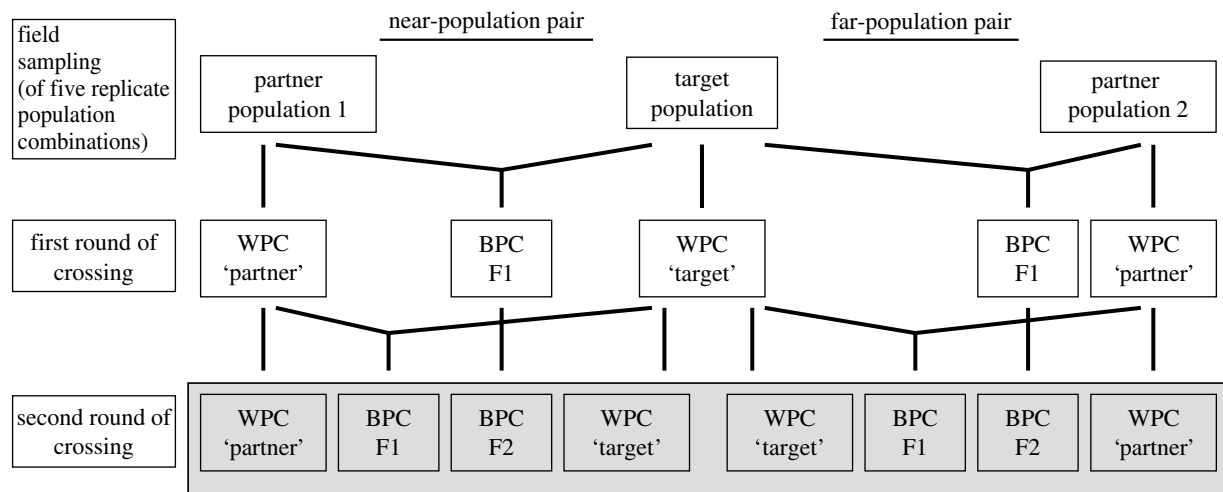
field sampling (of five replicate population combinations)

near-population pair

far-population pair

partner population 1

target population

partner population 2

first round of crossing

WPC 'partner'

BPC F1

WPC 'target'

BPC F1

WPC 'partner'

second round of crossing

WPC 'partner'

BPC F1

BPC F2

WPC 'target'

WPC 'target'

BPC F1

BPC F2

WPC 'partner'